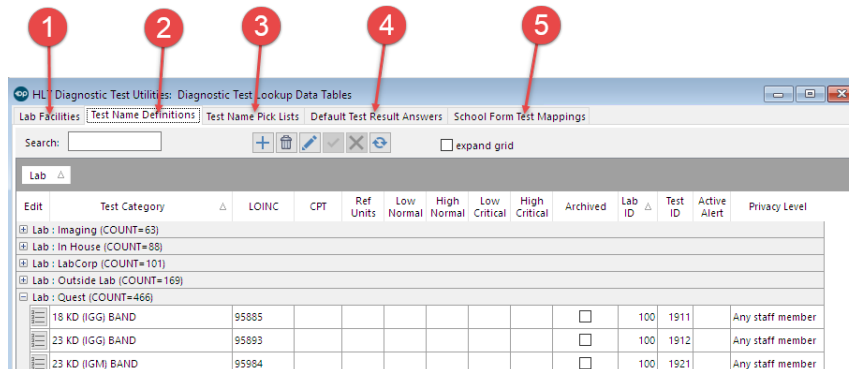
1 2 3 4 5

HLT Diagnostic Test Utilities: Diagnostic Test Lookup Data Tables

Lab Facilities | Test Name Definitions | Test Name Pick Lists | Default Test Result Answers | School Form Test Mappings

Search:

expand grid

Lab

| Edit | Test Category | LOINC | CPT | Ref Units | Low Normal | High Normal | Low Critical | High Critical | Archived | Lab ID | Test ID | Active Alert | Privacy Level |
|---|---|---|---|---|---|---|---|---|---|---|---|---|---|
| Lab : Imaging (COUNT=63) | | | | | | | | | | | | | |
| Lab : In House (COUNT=88) | | | | | | | | | | | | | |
| Lab : LabCorp (COUNT=101) | | | | | | | | | | | | | |
| Lab : Outside Lab (COUNT=169) | | | | | | | | | | | | | |
| Lab : Quest (COUNT=466) | | | | | | | | | | | | | |
| | 18 KD (IGG) BAND | 95885 | | | | | | | | 100 | 1911 | | Any staff member |
| | 23 KD (IGG) BAND | 95893 | | | | | | | | 100 | 1912 | | Any staff member |
| | 23 KD (IGM) BAND | 95984 | | | | | | | | 100 | 1921 | | Any staff member |